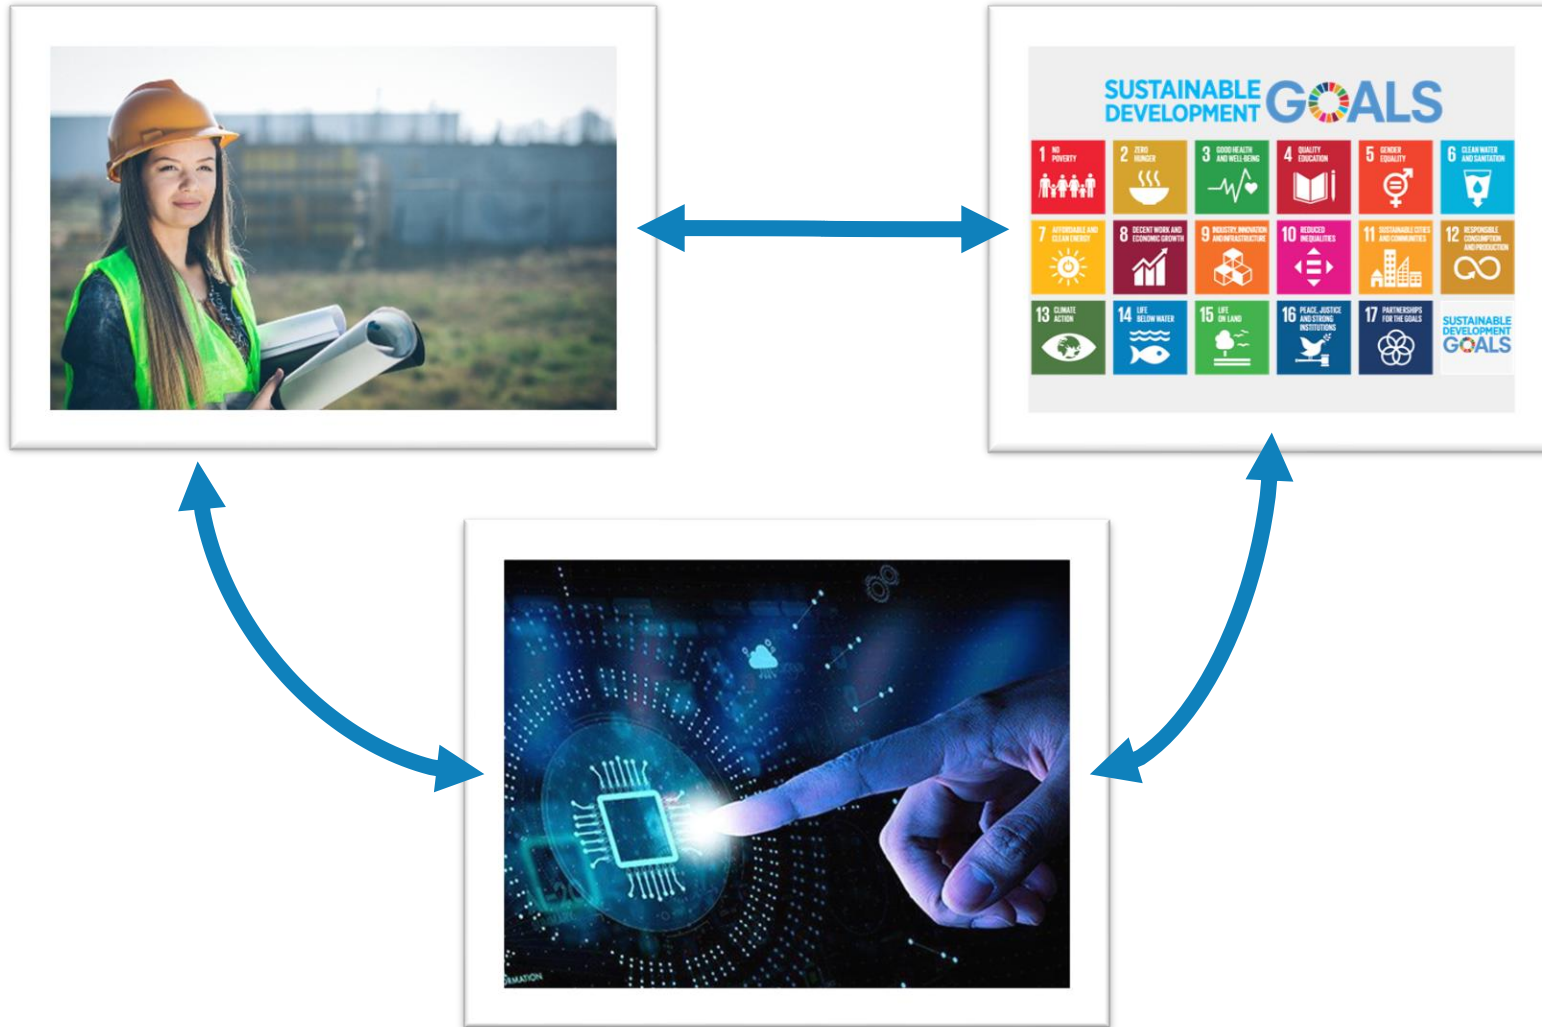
SUSTAINABLE DEVELOPMENT GOALS

1 NO POVERTY
2 ZERO HUNGER
3 GOOD HEALTH AND WELL-BEING
4 QUALITY EDUCATION
5 GENDER EQUALITY
6 CLEAN WATER AND SANITATION
7 AFFORDABLE AND CLEAN ENERGY
8 DECENT WORK AND ECONOMIC GROWTH
9 INDUSTRY, INNOVATION AND INFRASTRUCTURE
10 REDUCED INEQUALITIES
11 SUSTAINABLE CITIES AND COMMUNITIES
12 RESPONSIBLE CONSUMPTION AND PRODUCTION
13 CLIMATE ACTION
14 LIFE BELOW WATER
15 LIFE ON LAND
16 PEACE, JUSTICE AND STRONG INSTITUTIONS
17 PARTNERSHIPS FOR THE GOALS
SUSTAINABLE DEVELOPMENT GOALS

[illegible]MATION